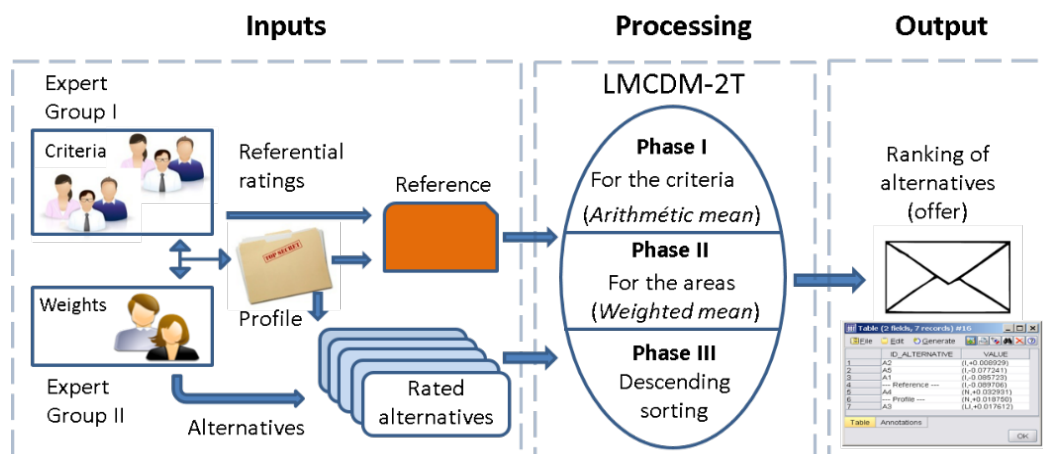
Inputs

Processing

Output

Expert Group I

Criteria

Referential ratings

Reference

TOP SECRET

Profile

Weights

Expert Group II

Alternatives

Rated alternatives

LMCDM-2T

Phase I
For the criteria
(*Arithmétic mean*)

Phase II
For the areas
(*Weighted mean*)

Phase III
Descending sorting

Ranking of alternatives (offer)

Table (2 fields, 7 records) #16

File Edit Generate

| | ID_ALTERNATIVE | VALUE |
|---|---|---|
| 1 | A2 | (I,+0.008929) |
| 2 | A5 | (I,-0.077241) |
| 3 | A1 | (I,-0.085723) |
| 4 | --- Reference --- | (I,-0.089706) |
| 5 | A4 | (N,+0.032931) |
| 6 | --- Profile --- | (N,+0.018750) |
| 7 | A3 | (LI,+0.017612) |

Table Annotations

OK